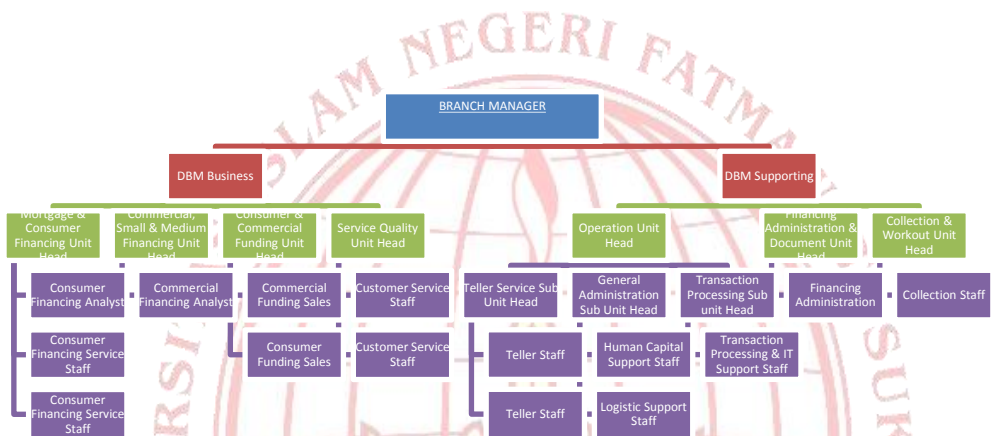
LAM NEGERI FATM

BRANCH MANAGER

DBM Business

DBM Supporting

Mortgage & Consumer Financing Unit Head

Commercial, Small & Medium Financing Unit Head

Consumer & Commercial Funding Unit Head

Service Quality Unit Head

Operation Unit Head

Financing Administration & Document Unit Head

Collection & Workout Unit Head

Consumer Financing Analyst

Commercial Financing Analyst

Commercial Funding Sales

Customer Service Staff

Teller Service Sub Unit Head

General Administration Sub Unit Head

Transaction Processing Sub unit Head

Financing Administration

Collection Staff

Consumer Financing Service Staff

Consumer Funding Sales

Customer Service Staff

Teller Staff

Human Capital Support Staff

Transaction Processing & IT Support Staff

Consumer Financing Service Staff

Teller Staff

Logistic Support Staff

RSI

SUK